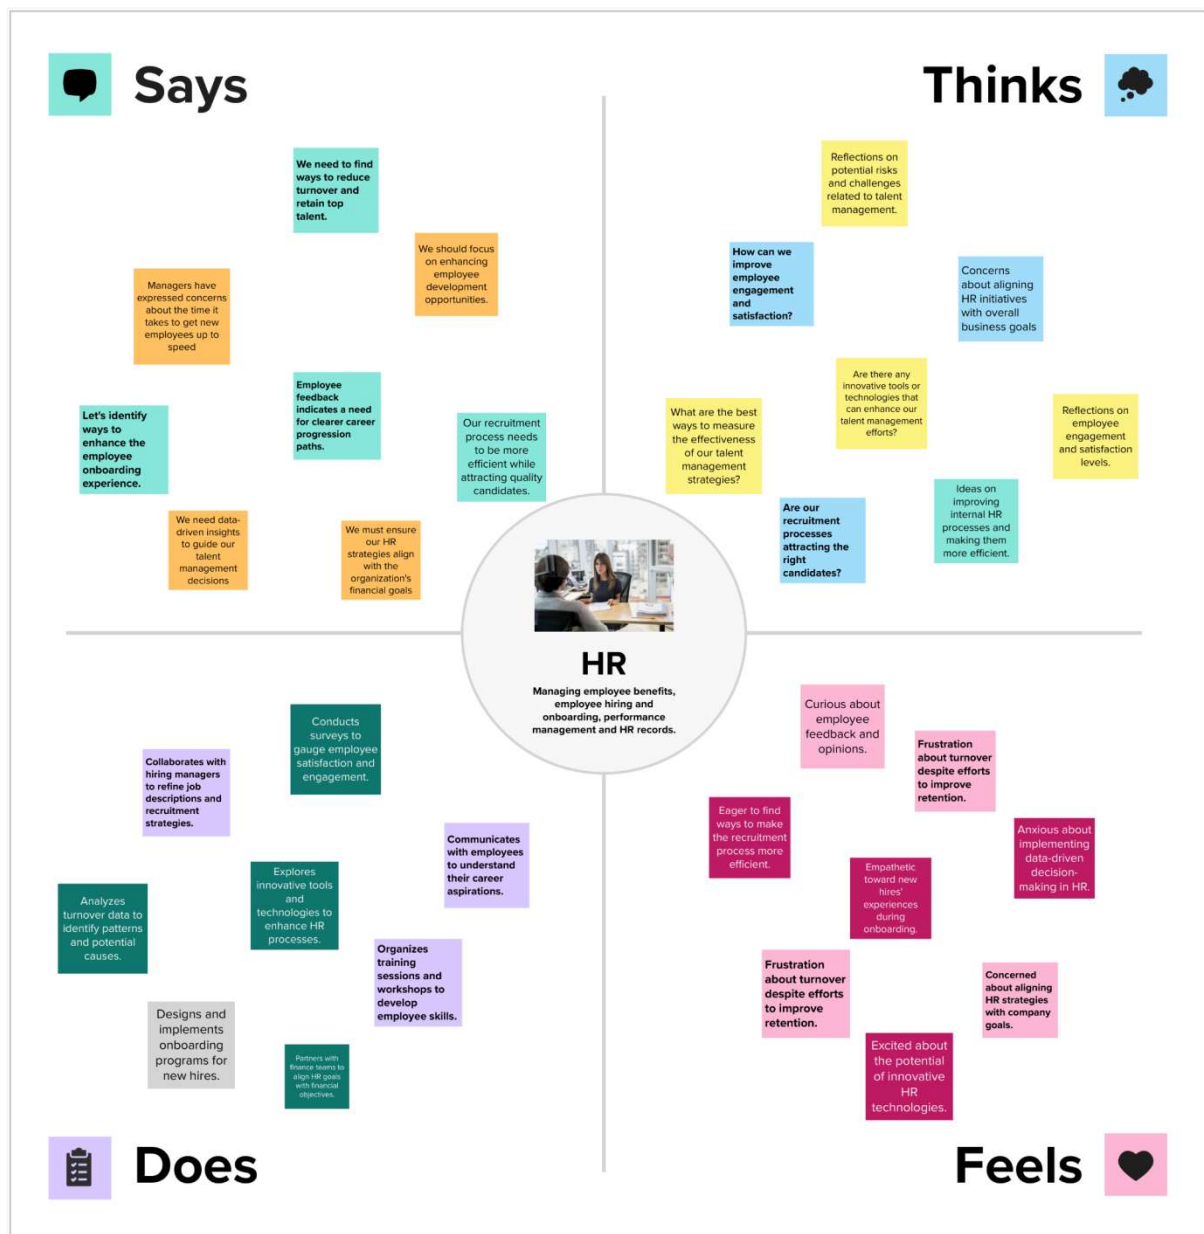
Says

Thinks

We need to find ways to reduce turnover and retain top talent.

We should focus on enhancing employee development opportunities.

Managers have expressed concerns about the time it takes to get new employees up to speed

Employee feedback indicates a need for clearer career progression paths.

Let's identify ways to enhance the employee onboarding experience.

Our recruitment process needs to be more efficient while attracting quality candidates.

We need data-driven insights to guide our talent management decisions

We must ensure our HR strategies align with the organization's financial goals

Reflections on potential risks and challenges related to talent management.

How can we improve employee engagement and satisfaction?

Concerns about aligning HR initiatives with overall business goals

Are there any innovative tools or technologies that can enhance our talent management efforts?

What are the best ways to measure the effectiveness of our talent management strategies?

Reflections on employee engagement and satisfaction levels.

Are our recruitment processes attracting the right candidates?

Ideas on improving internal HR processes and making them more efficient.

HR

Managing employee benefits, employee hiring and onboarding, performance management and HR records.

Conducts surveys to gauge employee satisfaction and engagement.

Collaborates with hiring managers to refine job descriptions and recruitment strategies.

Communicates with employees to understand their career aspirations.

Explores innovative tools and technologies to enhance HR processes.

Analyzes turnover data to identify patterns and potential causes.

Organizes training sessions and workshops to develop employee skills.

Designs and implements onboarding programs for new hires.

Partners with finance teams to align HR goals with financial objectives.

Curious about employee feedback and opinions.

Frustration about turnover despite efforts to improve retention.

Eager to find ways to make the recruitment process more efficient.

Anxious about implementing data-driven decision-making in HR.

Empathetic toward new hires' experiences during onboarding.

Frustration about turnover despite efforts to improve retention.

Concerned about aligning HR strategies with company goals.

Excited about the potential of innovative HR technologies.

Does

Feels